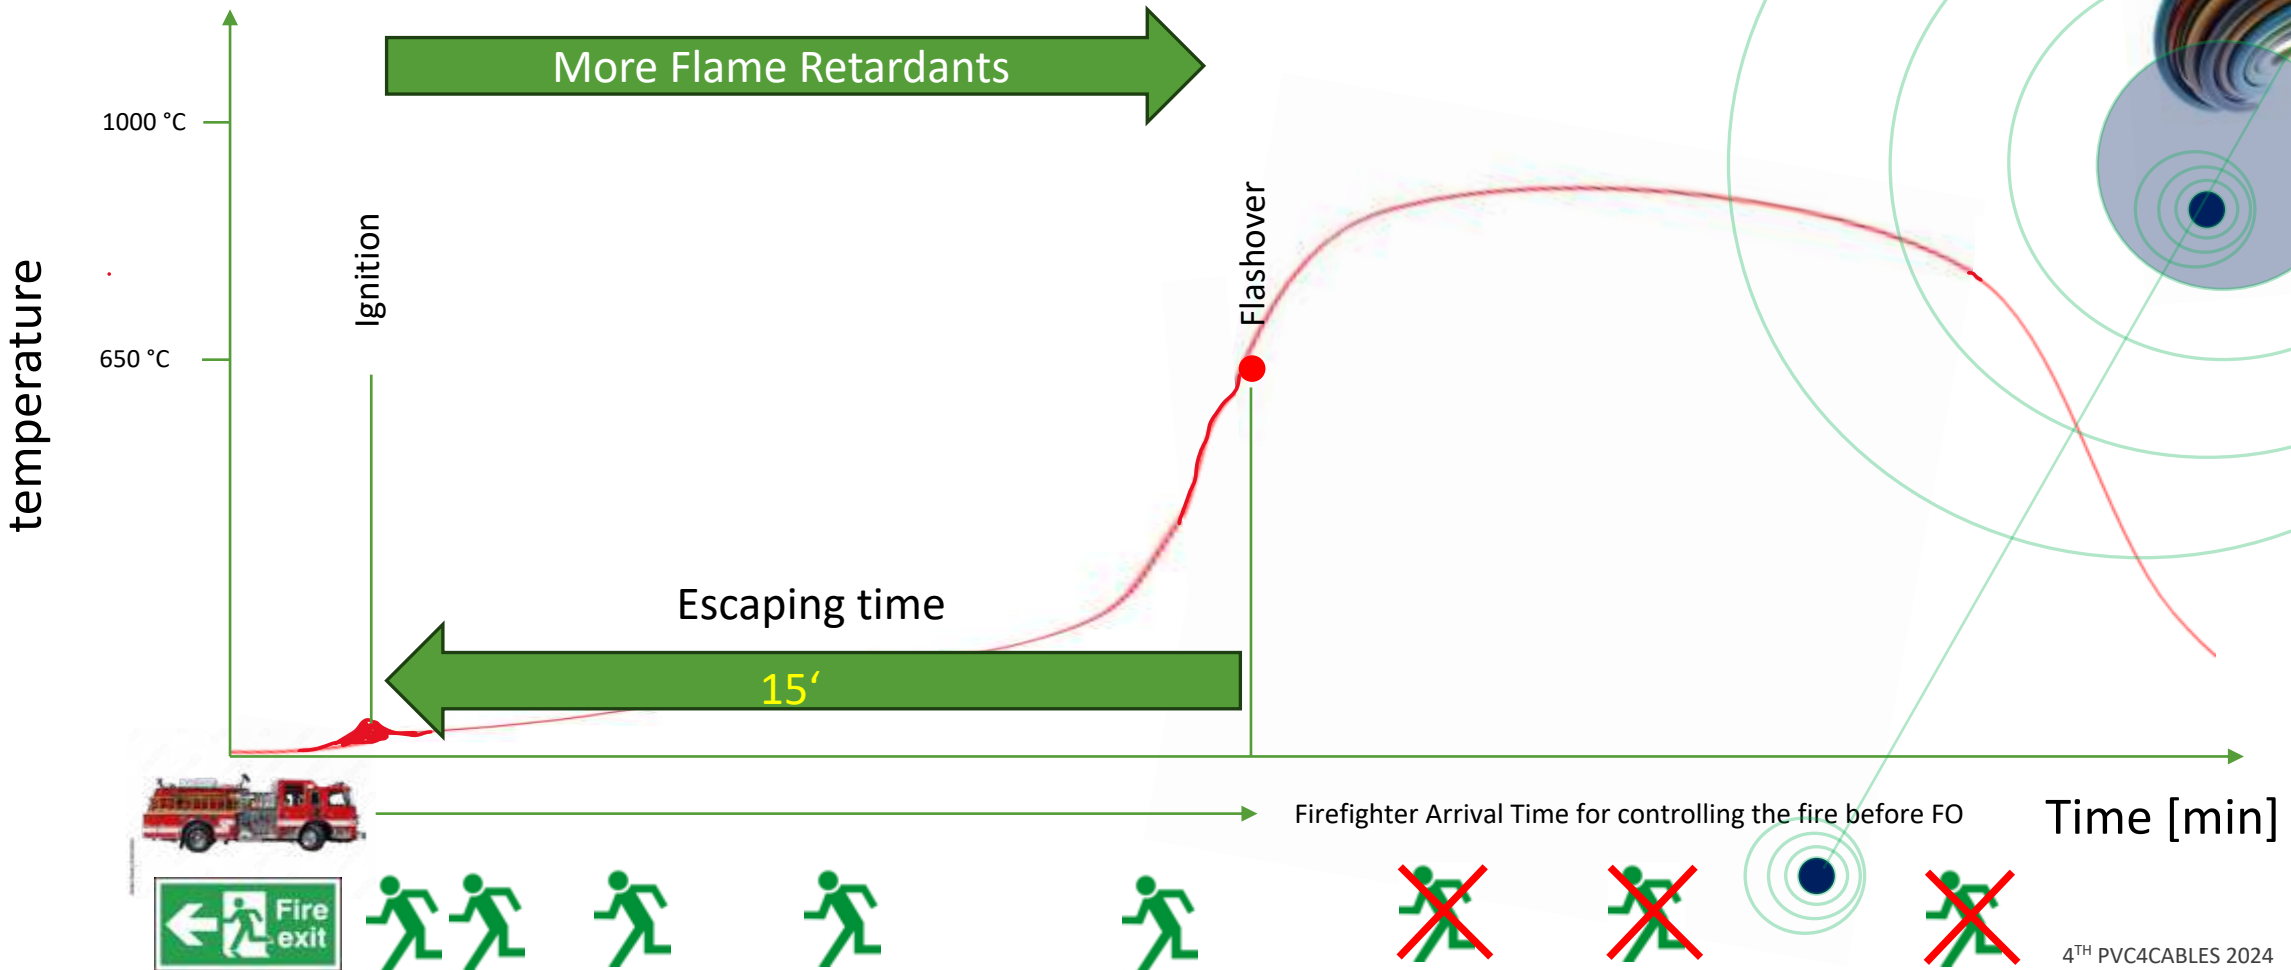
More Flame Retardants

1000 °C

650 °C

temperature

Ignition

Flashover

Escaping time

15‘

Firefighter Arrival Time for controlling the fire before FO

Time [min]

Fire exit

4$^{TH}$ PVC4CABLES 2024